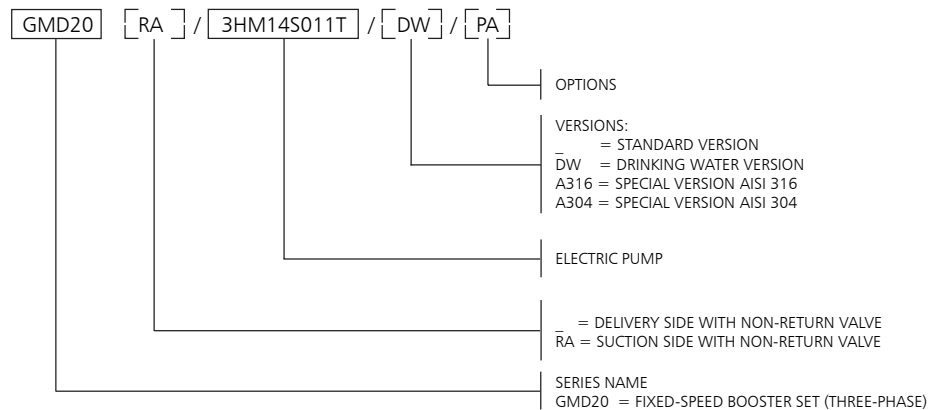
GMD20 RA / 3HM14S011T / DW / PA

OPTIONS

VERSIONS:
_ = STANDARD VERSION
DW = DRINKING WATER VERSION
A316 = SPECIAL VERSION AISI 316
A304 = SPECIAL VERSION AISI 304

ELECTRIC PUMP

_ = DELIVERY SIDE WITH NON-RETURN VALVE
RA = SUCTION SIDE WITH NON-RETURN VALVE

SERIES NAME
GMD20 = FIXED-SPEED BOOSTER SET (THREE-PHASE)